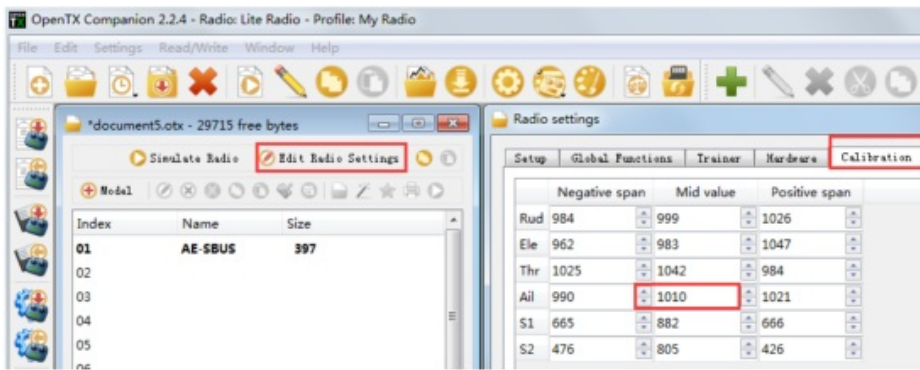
OpenTX Companion 2.2.4 - Radio: Lite Radio - Profile: My Radio

File Edit Settings Read/Write Window Help

*document5.otx - 29715 free bytes

Simulate Radio Edit Radio Settings

Model

| Index | Name | Size |
|---|---|---|
| 01 | AE-SBUS | 397 |
| 02 | | |
| 03 | | |
| 04 | | |
| 05 | | |
| 06 | | |

Radio settings

Setup Global Functions Trainer Hardware Calibration

| | Negative span | Mid value | Positive span |
|---|---|---|---|
| Rud | 984 | 999 | 1026 |
| Ele | 962 | 983 | 1047 |
| Thr | 1025 | 1042 | 984 |
| Ail | 990 | 1010 | 1021 |
| S1 | 665 | 882 | 666 |
| S2 | 476 | 805 | 426 |